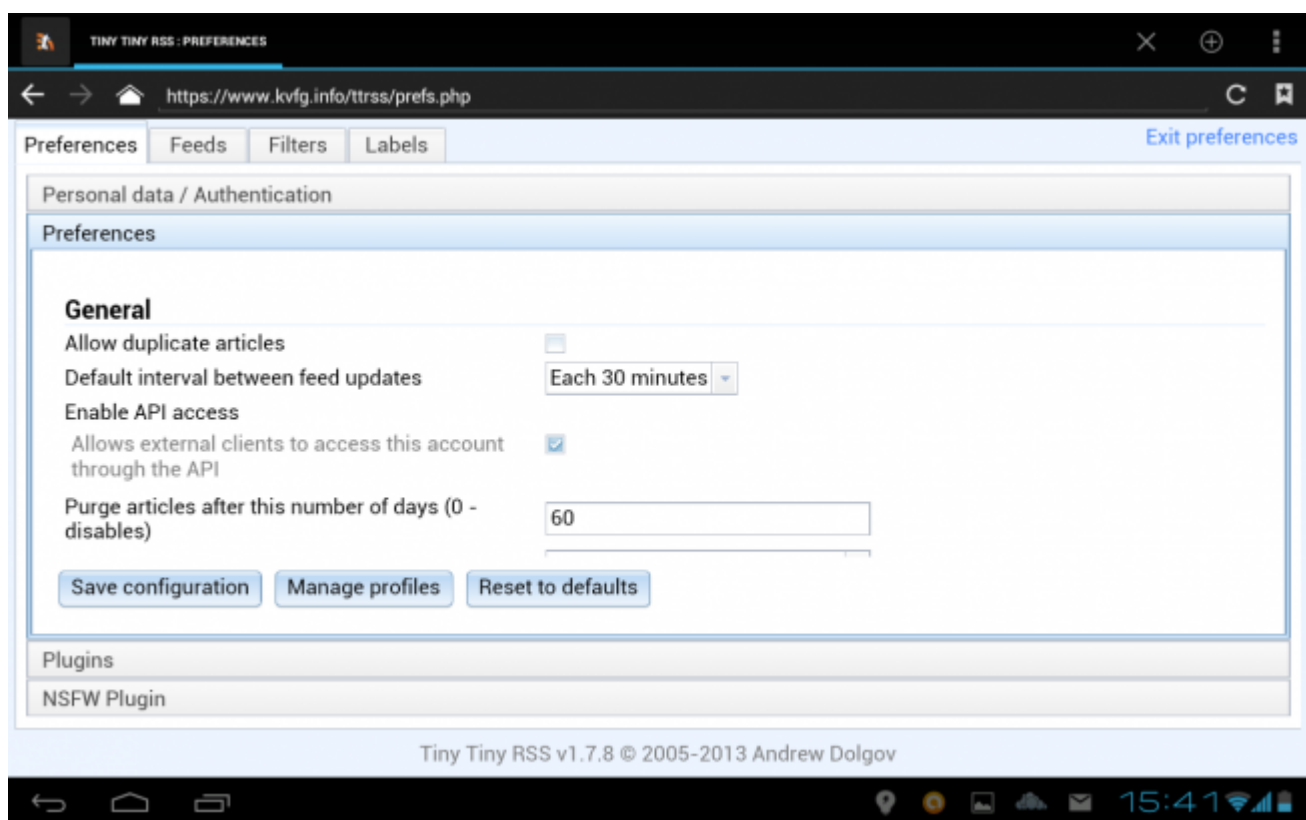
TINY TINY RSS : PREFERENCES

https://www.kvfg.info/ttrss/prefs.php

Preferences | Feeds | Filters | Labels

Exit preferences

Personal data / Authentication

Preferences

General

Allow duplicate articles

Default interval between feed updates — Each 30 minutes

Enable API access

Allows external clients to access this account through the API

Purge articles after this number of days (0 - disables) — 60

Save configuration | Manage profiles | Reset to defaults

Plugins

NSFW Plugin

Tiny Tiny RSS v1.7.8 © 2005-2013 Andrew Dolgov

15:41